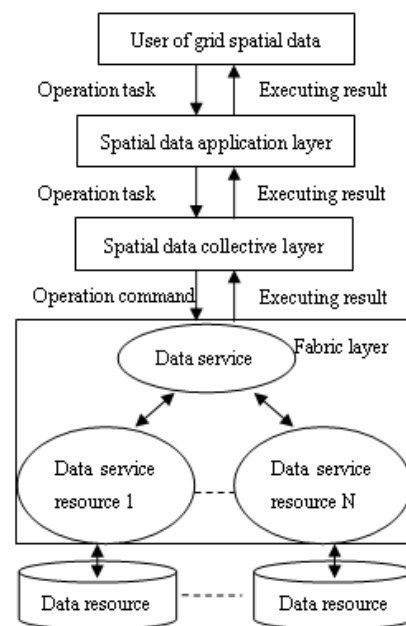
User of grid spatial data

Operation task

Executing result

Spatial data application layer

Operation task

Executing result

Spatial data collective layer

Operation command

Executing result

Fabric layer

Data service

Data service resource 1

Data service resource N

Data resource

Data resource